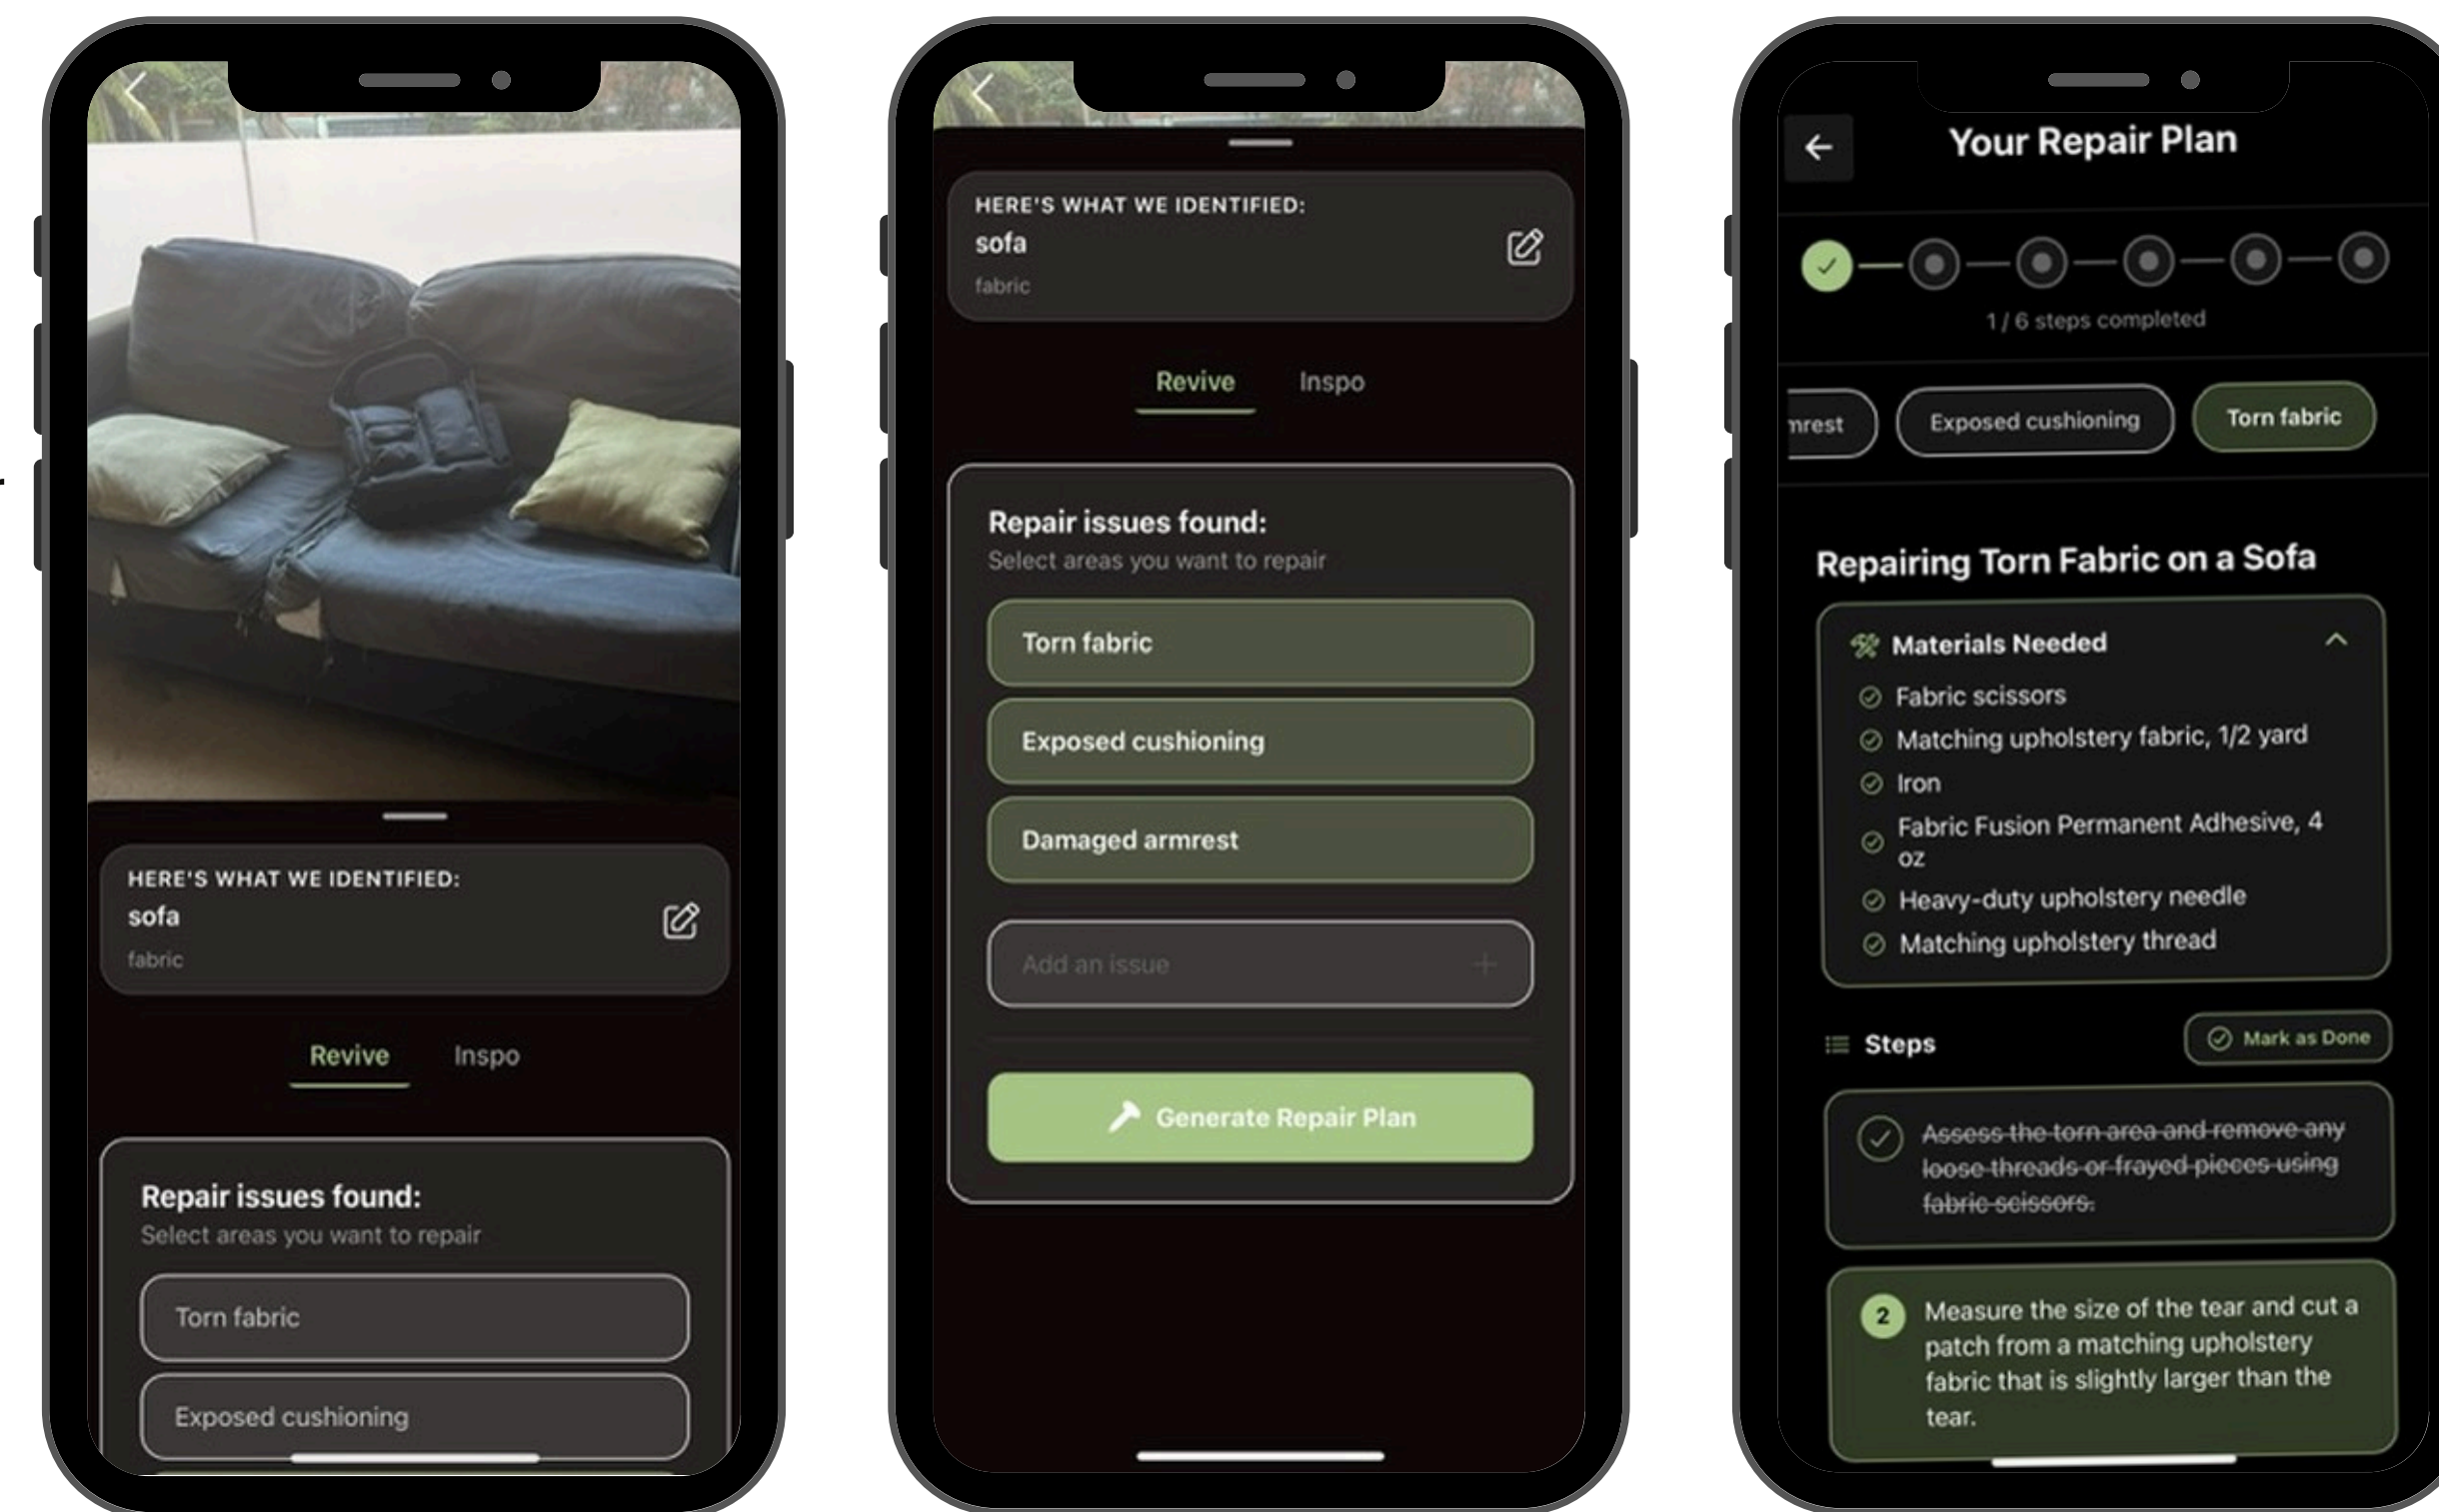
HERE'S WHAT WE IDENTIFIED:
sofa
fabric

Revive Inspo

Repair issues found:
Select areas you want to repair

Torn fabric

Exposed cushioning

HERE'S WHAT WE IDENTIFIED:
sofa
fabric

Revive Inspo

Repair issues found:
Select areas you want to repair

Torn fabric

Exposed cushioning

Damaged armrest

Add an issue +

Generate Repair Plan

Your Repair Plan

1 / 6 steps completed

nrest Exposed cushioning Torn fabric

Repairing Torn Fabric on a Sofa

Materials Needed
Fabric scissors
Matching upholstery fabric, 1/2 yard
Iron
Fabric Fusion Permanent Adhesive, 4 oz
Heavy-duty upholstery needle
Matching upholstery thread

Steps
Mark as Done

Assess the torn area and remove any loose threads or frayed pieces using fabric scissors.

2 Measure the size of the tear and cut a patch from a matching upholstery fabric that is slightly larger than the tear.